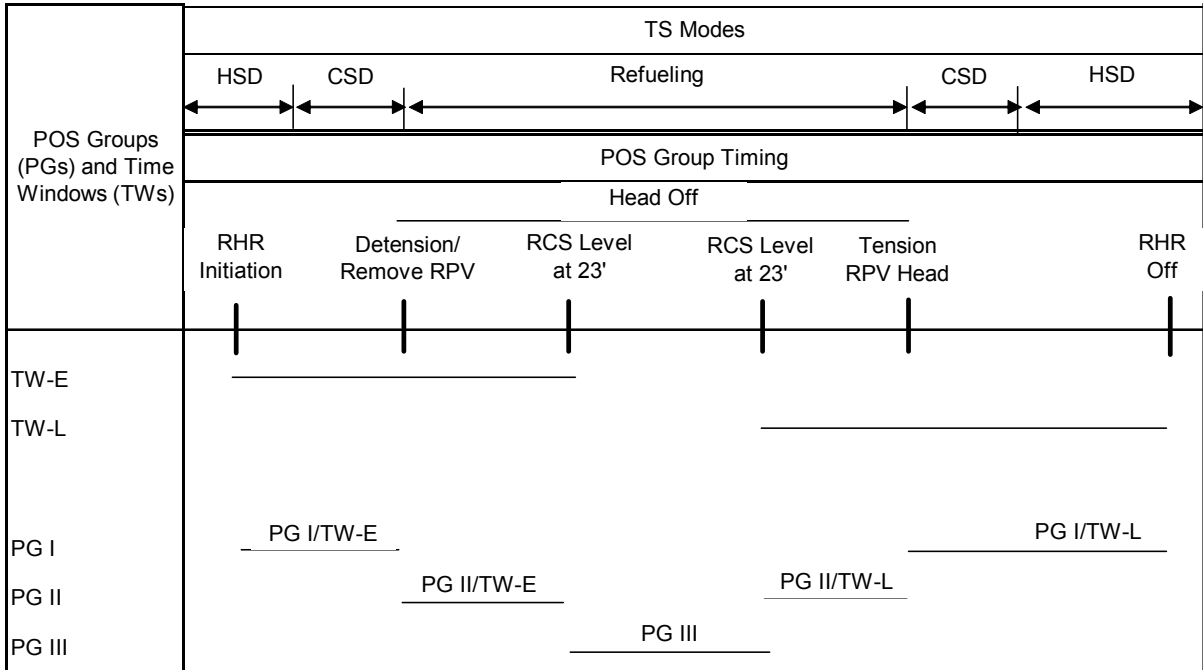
POS Groups (PGs) and Time Windows (TWs)

TS Modes

HSD
CSD
Refueling
CSD
HSD

POS Group Timing

Head Off

RHR Initiation
Detension/ Remove RPV
RCS Level at 23'
RCS Level at 23'
Tension RPV Head
RHR Off

TW-E
TW-L
PG I
PG I/TW-E
PG I/TW-L
PG II
PG II/TW-E
PG II/TW-L
PG III
PG III